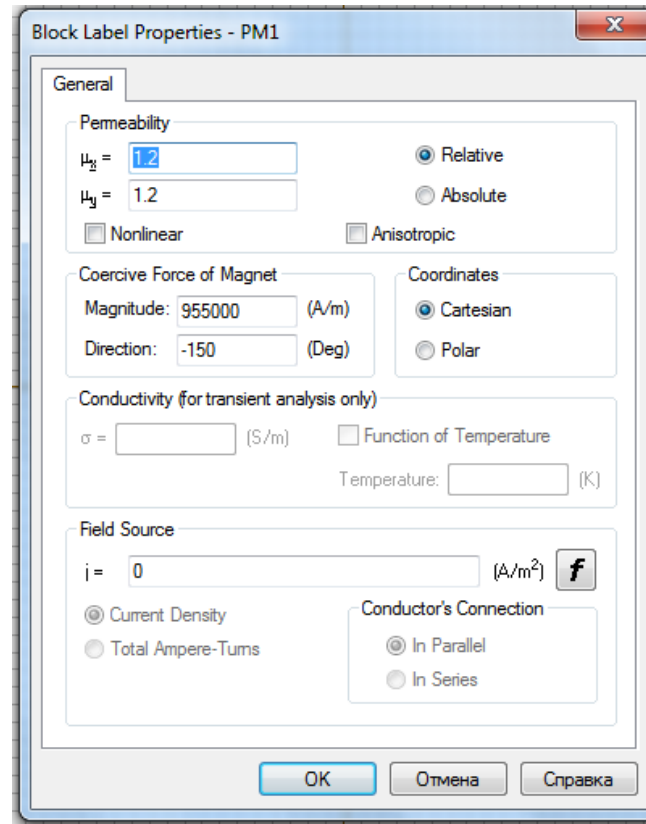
Block Label Properties - PM1

General

Permeability

$\mu_x$ = 1.2

$\mu_y$ = 1.2

Relative

Absolute

Nonlinear

Anisotropic

Coercive Force of Magnet

Magnitude: 955000 (A/m)

Direction: -150 (Deg)

Coordinates

Cartesian

Polar

Conductivity (for transient analysis only)

σ = (S/m)

Function of Temperature

Temperature: (K)

Field Source

j = 0 ($A/m^2$) f

Current Density

Total Ampere-Turns

Conductor's Connection

In Parallel

In Series

OK Отмена Справка